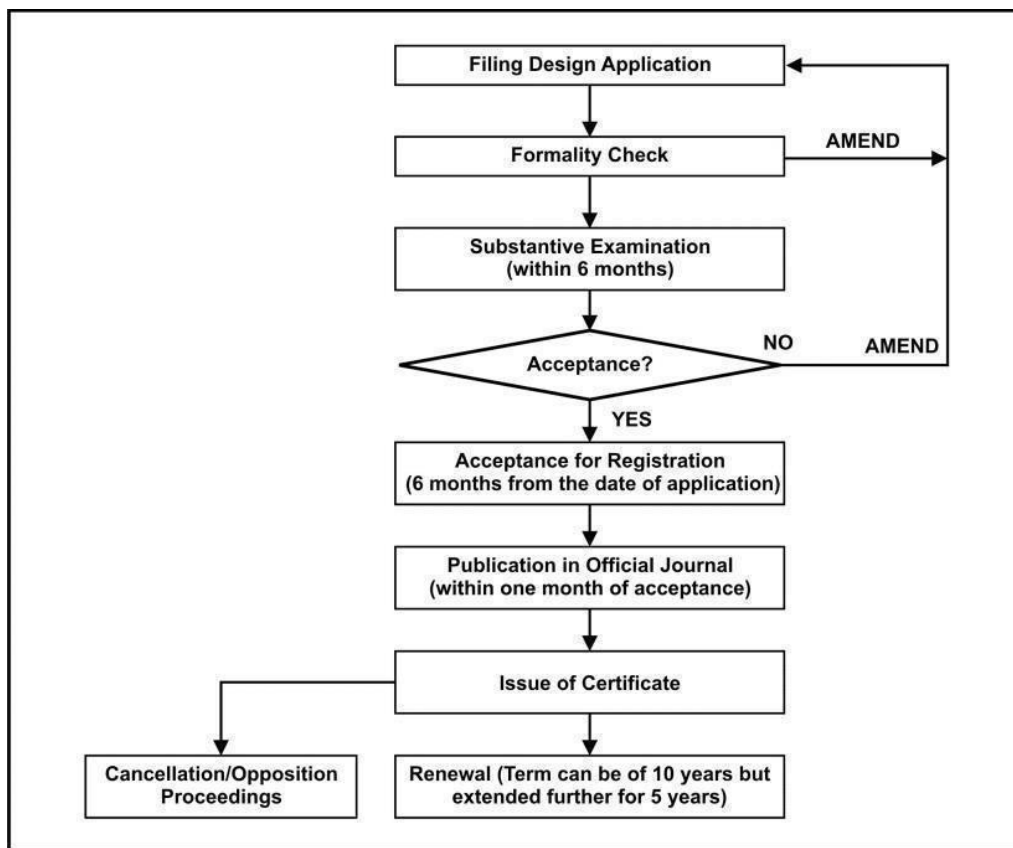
Filing Design Application

Formality Check

AMEND

Substantive Examination (within 6 months)

Acceptance?

NO

AMEND

YES

Acceptance for Registration (6 months from the date of application)

Publication in Official Journal (within one month of acceptance)

Issue of Certificate

Cancellation/Opposition Proceedings

Renewal (Term can be of 10 years but extended further for 5 years)